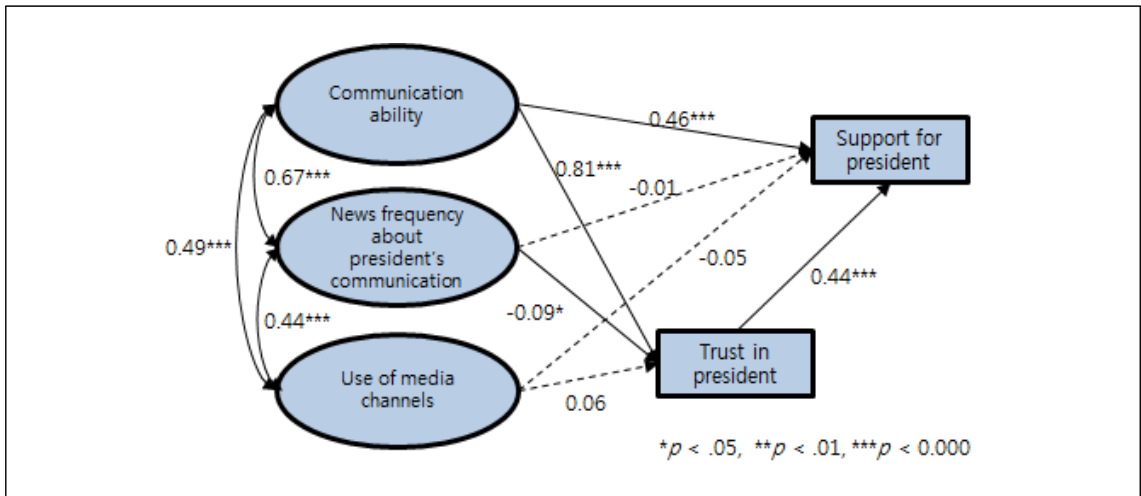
Communication ability

0.46***

Support for president

0.81***

0.67***

-0.01

News frequency about president's communication

0.49***

-0.05

0.44***

-0.09*

0.44***

Trust in president

Use of media channels

0.06

$*p < .05$, $**p < .01$, $***p < 0.000$